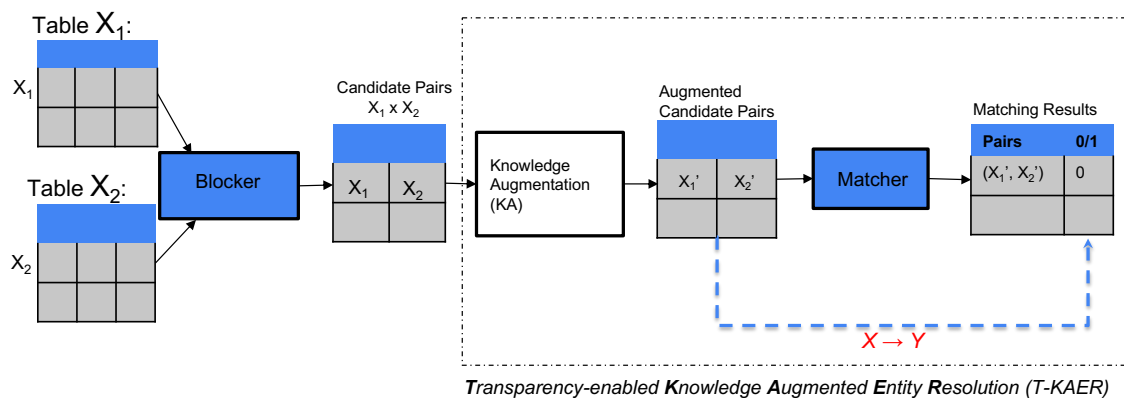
Table $X_1$:

$X_1$

Table $X_2$:

$X_2$

Blocker

Candidate Pairs
$X_1 \times X_2$

| $X_1$ | $X_2$ |
|---|---|
| | |

Knowledge Augmentation (KA)

Augmented Candidate Pairs

| $X_1'$ | $X_2'$ |
|---|---|
| | |

Matcher

Matching Results

| Pairs | 0/1 |
|---|---|
| $(X_1', X_2')$ | 0 |
| | |

$X \rightarrow Y$

Transparency-enabled Knowledge Augmented Entity Resolution (T-KAER)